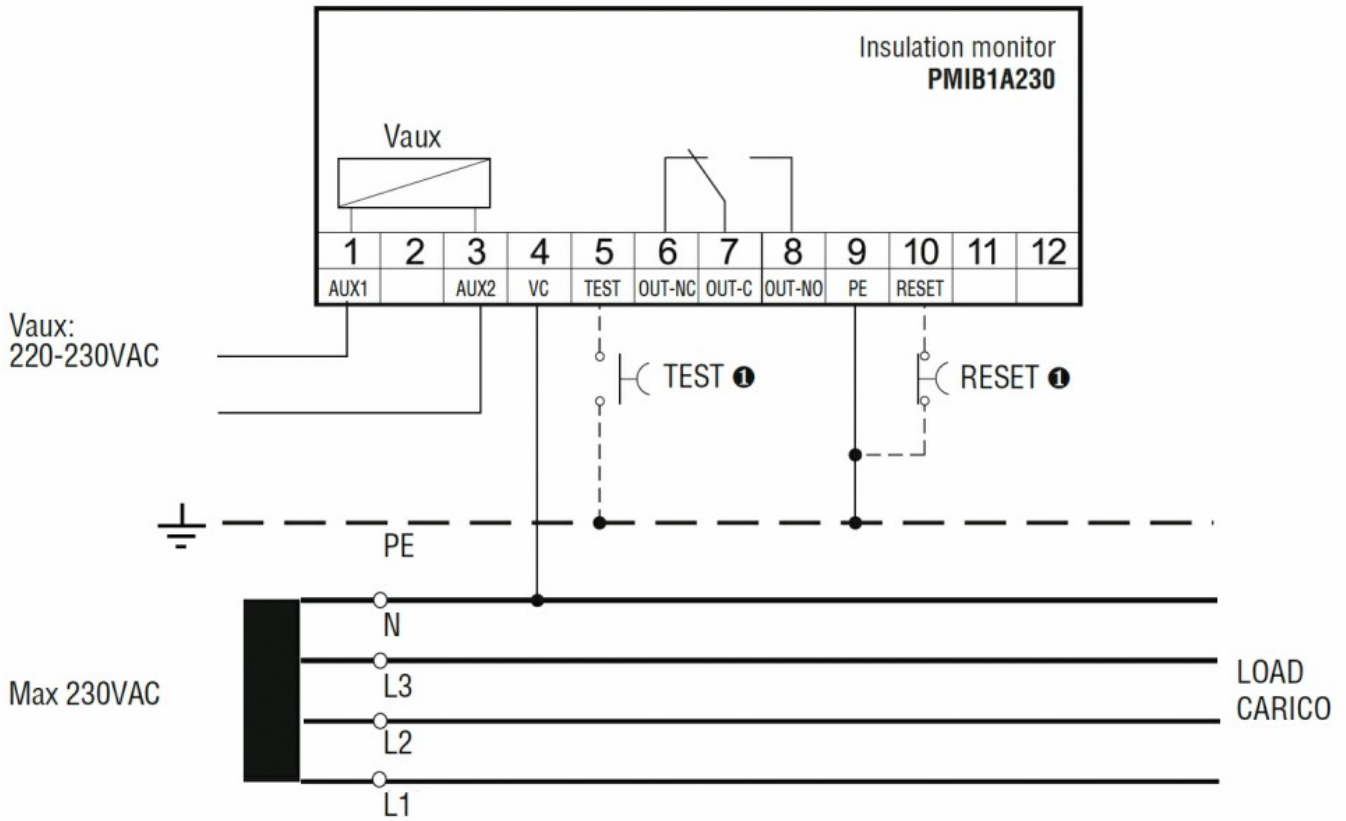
Insulation monitor
**PMIB1A230**

Vaux

| 1 | 2 | 3 | 4 | 5 | 6 | 7 | 8 | 9 | 10 | 11 | 12 |
|---|---|---|---|---|---|---|---|---|---|---|---|
| AUX1 | | AUX2 | VC | TEST | OUT-NC | OUT-C | OUT-NO | PE | RESET | | |

Vaux:
220-230VAC

TEST ❶

RESET ❶

PE

N

L3

L2

L1

Max 230VAC

LOAD
CARICO